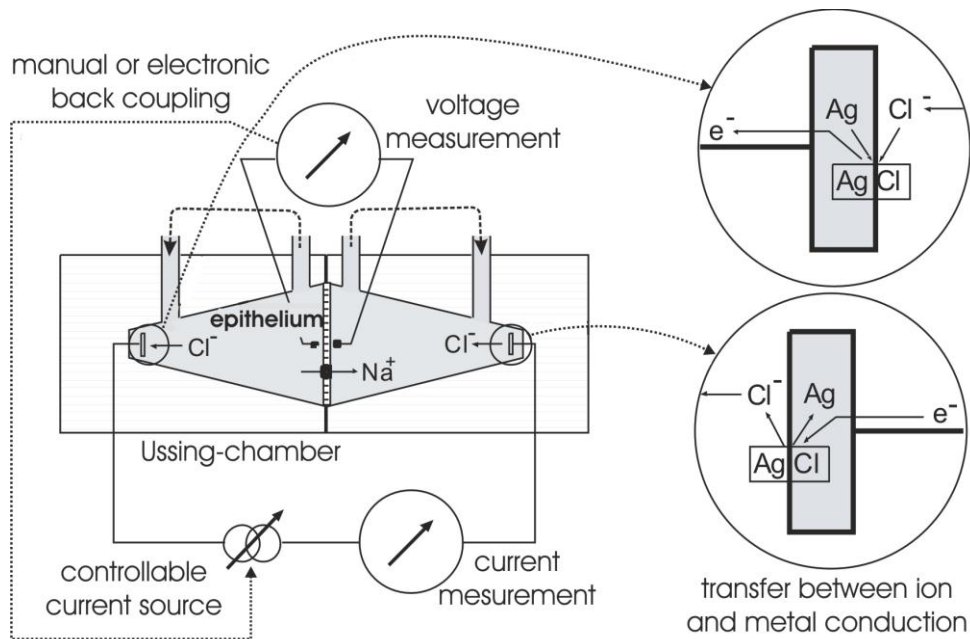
manual or electronic back coupling

voltage measurement

$e^-$

Ag

$Cl^-$

Ag Cl

epithelium

$Cl^-$

$Na^+$

$Cl^-$

$Cl^-$

Ag

$e^-$

Ag Cl

Ussing-chamber

controllable current source

current mesurement

transfer between ion and metal conduction